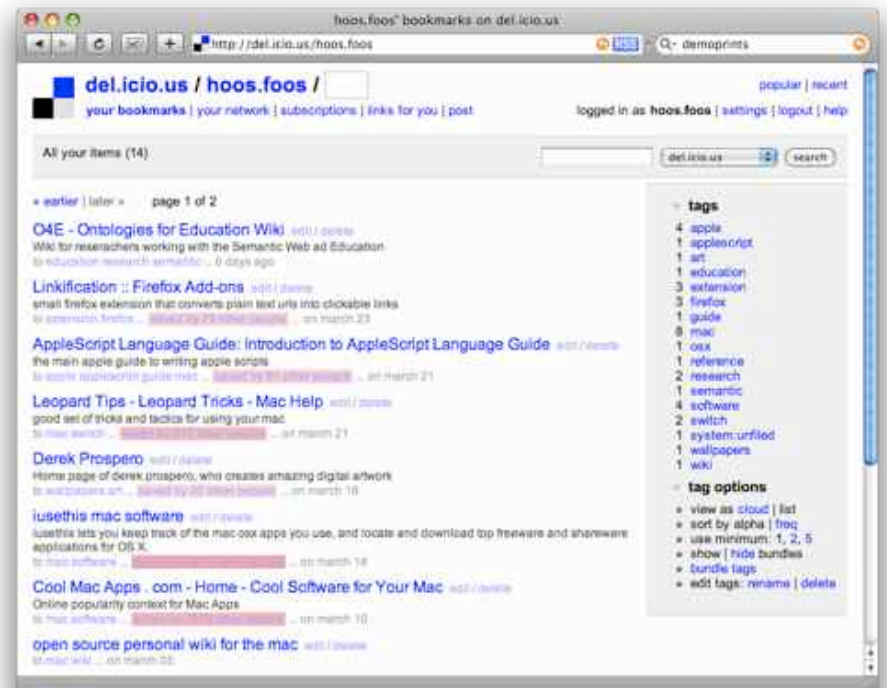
hoos.foos' bookmarks on del.icio.us

http://del.icio.us/hoos.foos

RSS

Q- demoprints

del.icio.us / hoos.foos /

your bookmarks | your network | subscriptions | links for you | post

popular | recent

logged in as hoos.foos | settings | logout | help

All your items (14)

del.icio.us

search

« earlier | later » page 1 of 2

O4E - Ontologies for Education Wiki edit / delete
Wiki for researchers working with the Semantic Web ad Education
to education research semantic ... 0 days ago

Linkification :: Firefox Add-ons edit / delete
small firefox extension that converts plain text urls into clickable links
to extension firefox ... saved by 79 other people ... on march 23

AppleScript Language Guide: Introduction to AppleScript Language Guide edit / delete
the main apple guide to writing apple scripts
to apple applescript guide mac ... saved by 81 other people ... on march 21

Leopard Tips - Leopard Tricks - Mac Help edit / delete
good set of tricks and tactics for using your mac
to mac switch ... saved by 512 other people ... on march 21

Derek Prospero edit / delete
Home page of derek prospero, who creates amazing digital artwork
to wallpapers art ... saved by 35 other people ... on march 18

iusethis mac software edit / delete
iusethis lets you keep track of the mac osx apps you use, and locate and download top freeware and shareware applications for OS X.
to mac software ... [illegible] ... on march 14

Cool Mac Apps . com - Home - Cool Software for Your Mac edit / delete
Online popularity context for Mac Apps
to mac software ... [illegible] ... on march 10

open source personal wiki for the mac edit / delete
to mac wiki ... on march 05

tags
4 apple
1 applescript
1 art
1 education
3 extension
3 firefox
1 guide
8 mac
1 osx
1 reference
2 research
1 semantic
4 software
2 switch
1 system:unfiled
1 wallpapers
1 wiki

tag options
view as cloud | list
sort by alpha | freq
use minimum: 1, 2, 5
show | hide bundles
bundle tags
edit tags: rename | delete